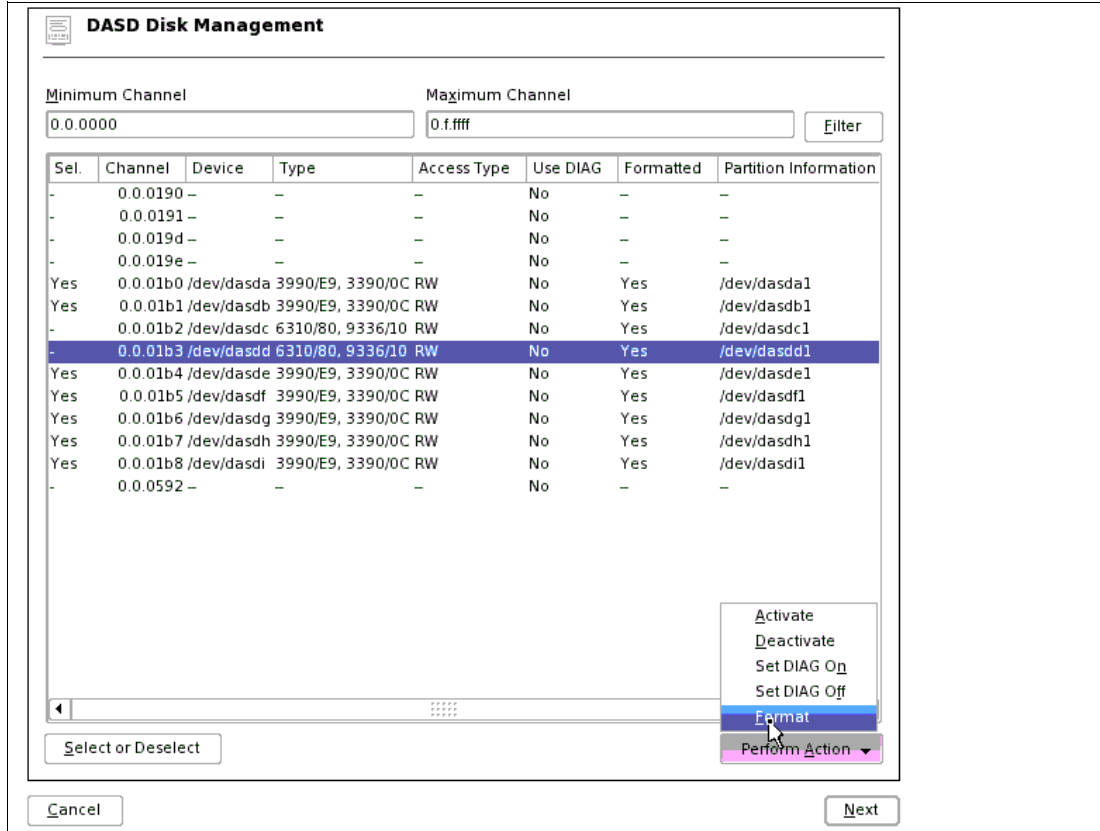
DASD Disk Management

Minimum Channel
0.0.0000

Maximum Channel
0.f.ffff

Filter

| Sel. | Channel | Device | Type | Access Type | Use DIAG | Formatted | Partition Information |
|---|---|---|---|---|---|---|---|
| - | 0.0.0190 | – | – | – | No | – | – |
| - | 0.0.0191 | – | – | – | No | – | – |
| - | 0.0.019d | – | – | – | No | – | – |
| - | 0.0.019e | – | – | – | No | – | – |
| Yes | 0.0.01b0 | /dev/dasda | 3990/E9, 3390/0C | RW | No | Yes | /dev/dasda1 |
| Yes | 0.0.01b1 | /dev/dasdb | 3990/E9, 3390/0C | RW | No | Yes | /dev/dasdb1 |
| - | 0.0.01b2 | /dev/dasdc | 6310/80, 9336/10 | RW | No | Yes | /dev/dasdc1 |
| - | 0.0.01b3 | /dev/dasdd | 6310/80, 9336/10 | RW | No | Yes | /dev/dasdd1 |
| Yes | 0.0.01b4 | /dev/dasde | 3990/E9, 3390/0C | RW | No | Yes | /dev/dasde1 |
| Yes | 0.0.01b5 | /dev/dasdf | 3990/E9, 3390/0C | RW | No | Yes | /dev/dasdf1 |
| Yes | 0.0.01b6 | /dev/dasdg | 3990/E9, 3390/0C | RW | No | Yes | /dev/dasdg1 |
| Yes | 0.0.01b7 | /dev/dasdh | 3990/E9, 3390/0C | RW | No | Yes | /dev/dasdh1 |
| Yes | 0.0.01b8 | /dev/dasdi | 3990/E9, 3390/0C | RW | No | Yes | /dev/dasdi1 |
| - | 0.0.0592 | – | – | – | No | – | – |

Activate
Deactivate
Set DIAG On
Set DIAG Off
Format

Select or Deselect

Perform Action

Cancel

Next